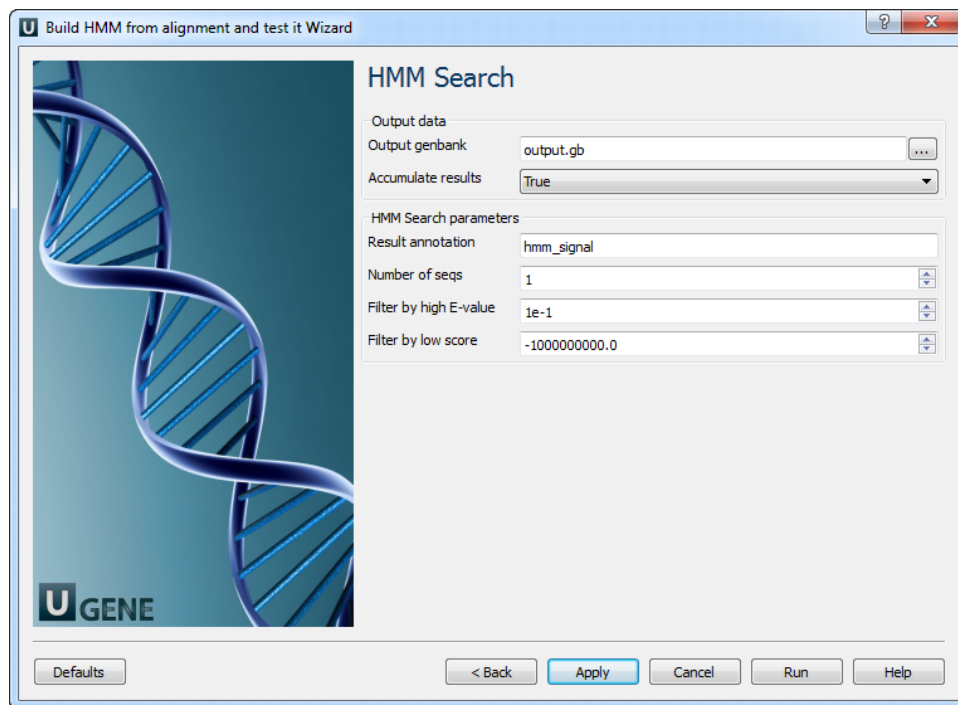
U Build HMM from alignment and test it Wizard

? X

HMM Search

Output data

Output genbank | output.gb | ...

Accumulate results | True

HMM Search parameters

Result annotation | hmm_signal

Number of seqs | 1

Filter by high E-value | 1e-1

Filter by low score | -1000000000.0

U GENE

Defaults

< Back

Apply

Cancel

Run

Help